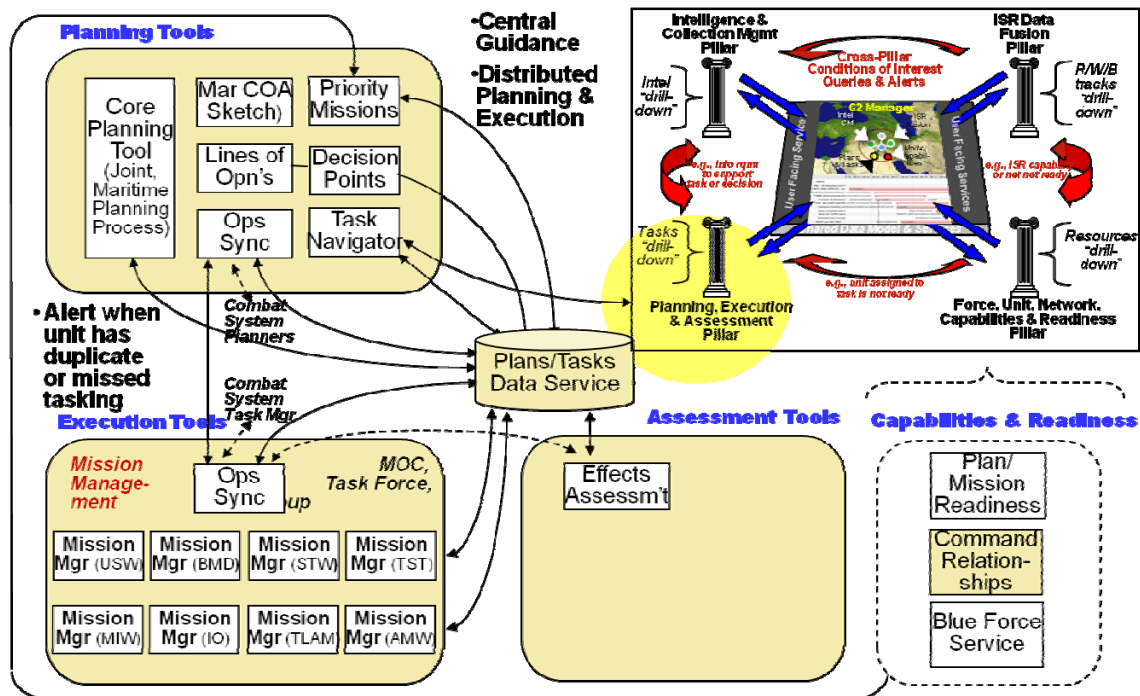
Planning Tools

Core Planning Tool (Joint, Maritime Planning Process)

Mar COA Sketch)

Priority Missions

Lines of Opn's

Decision Points

Ops Sync

Task Navigator

•Central Guidance

•Distributed Planning & Execution

Intelligence & Collection Mgmt Pillar

ISR Data Fusion Pillar

Cross-Pillar Conditions of Interest Queries & Alerts

Intel "drill-down"

R/W/B tracks "drill-down"

C2 Manager

User Facing Services

e.g., Info rqmt to support task or decision

e.g., ISR capable or not ready

Tasks "drill-down"

Resources "drill-down"

e.g., unit assigned to task is not ready

Planning, Execution & Assessment Pillar

Force, Unit, Network, Capabilities & Readiness Pillar

•Alert when unit has duplicate or missed tasking

Combat System Planners

Combat System Task Mgr

Plans/Tasks Data Service

Execution Tools

Assessment Tools

Capabilities & Readiness

Mission Management

Ops Sync

MOC, Task Force, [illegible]up

Effects Assessm't

Mission Mgr (USW)

Mission Mgr (BMD)

Mission Mgr (STW)

Mission Mgr (TST)

Mission Mgr (MIW)

Mission Mgr (IO)

Mission Mgr (TLAM)

Mission Mgr (AMW)

Plan/ Mission Readiness

Command Relationships

Blue Force Service